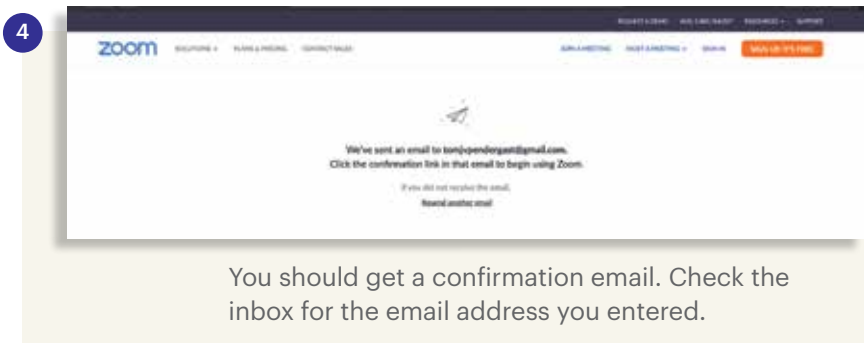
4

REQUEST A DEMO 1.888.799.9666 RESOURCES SUPPORT

zoom SOLUTIONS PLANS & PRICING CONTACT SALES JOIN A MEETING HOST A MEETING SIGN IN SIGN UP, IT'S FREE

We've sent an email to tomjvpendergast@gmail.com.
Click the confirmation link in that email to begin using Zoom.

If you did not receive the email,
Resend another email

You should get a confirmation email. Check the inbox for the email address you entered.